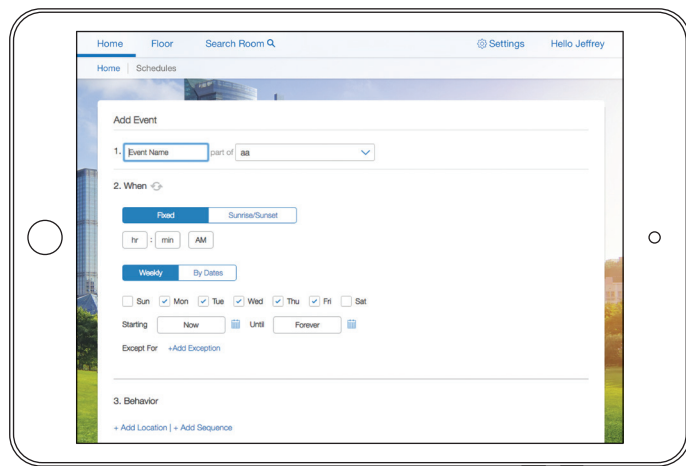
Home Floor Search Room

Settings Hello Jeffrey

Home | Schedules

Add Event

1. Event Name part of aa

2. When

Fixed Sunrise/Sunset

hr : min AM

Weekly By Dates

Sun Mon Tue Wed Thu Fri Sat

Starting Now Until Forever

Except For +Add Exception

3. Behavior

+ Add Location | + Add Sequence